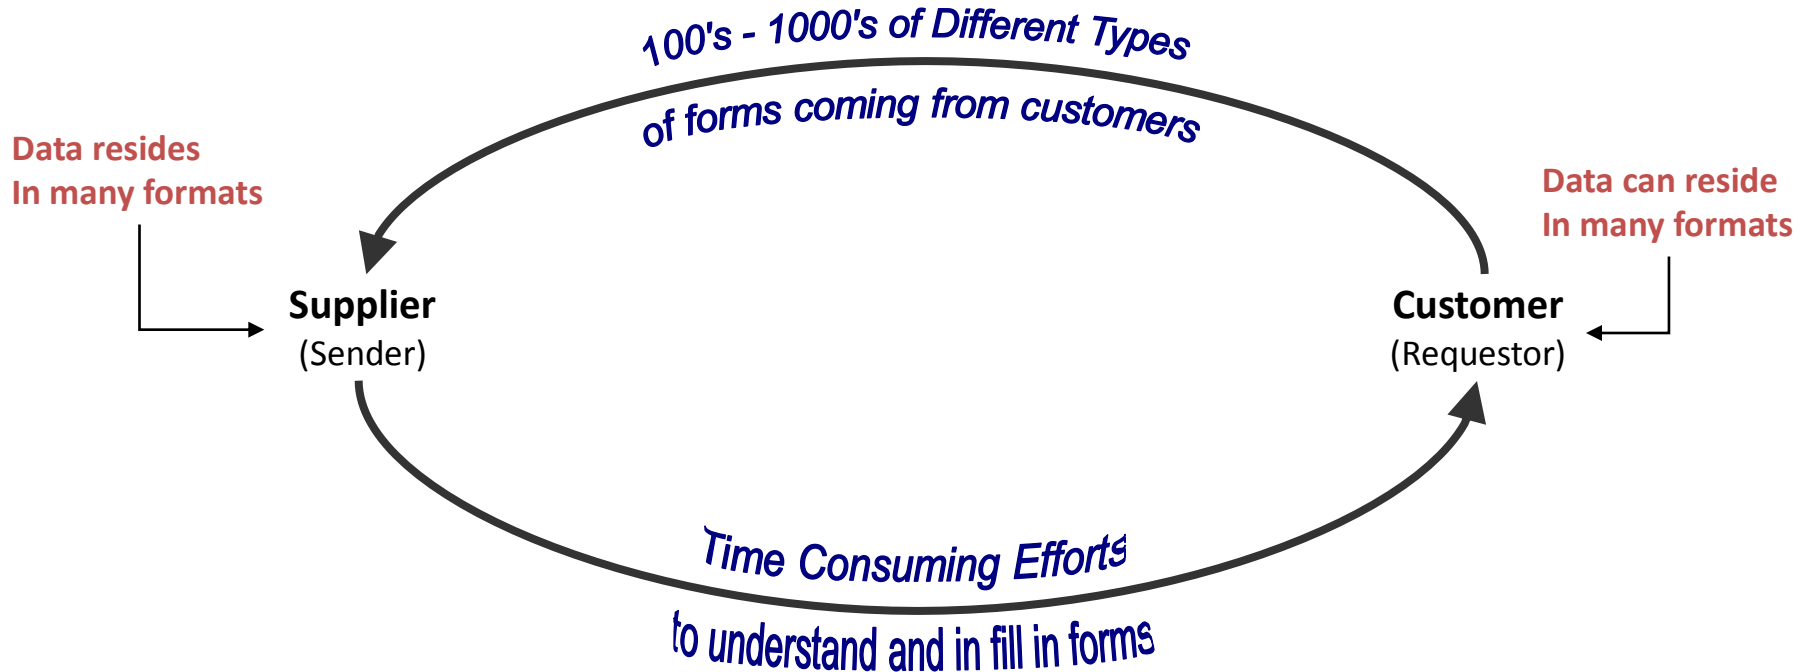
100's - 1000's of Different Types

of forms coming from customers

Data resides
In many formats

Data can reside
In many formats

Supplier
(Sender)

Customer
(Requestor)

Time Consuming Efforts

to understand and in fill in forms